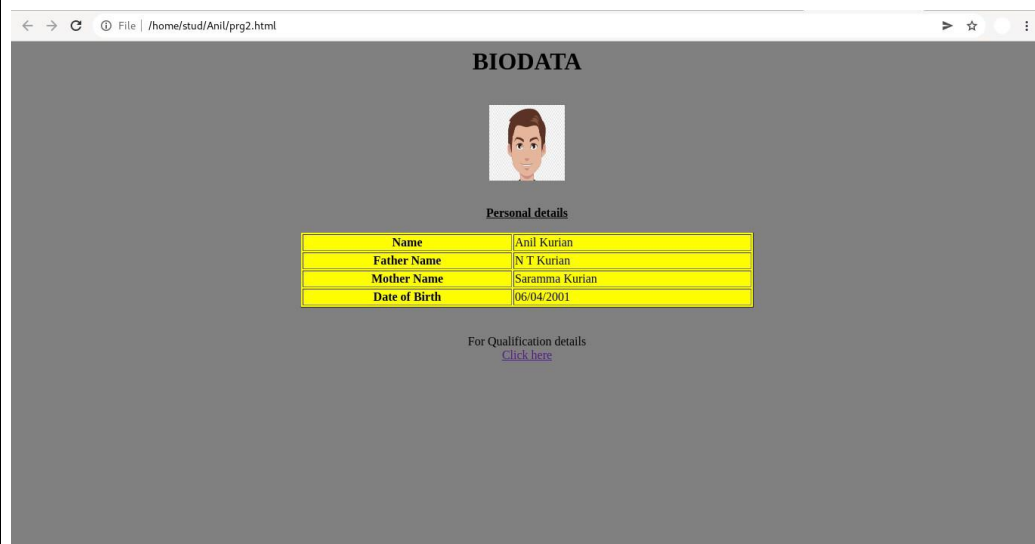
File | /home/stud/Anil/prg2.html

BIODATA

Personal details

| Name | Anil Kurian |
|---|---|
| Father Name | N T Kurian |
| Mother Name | Saramma Kurian |
| Date of Birth | 06/04/2001 |

For Qualification details
Click here